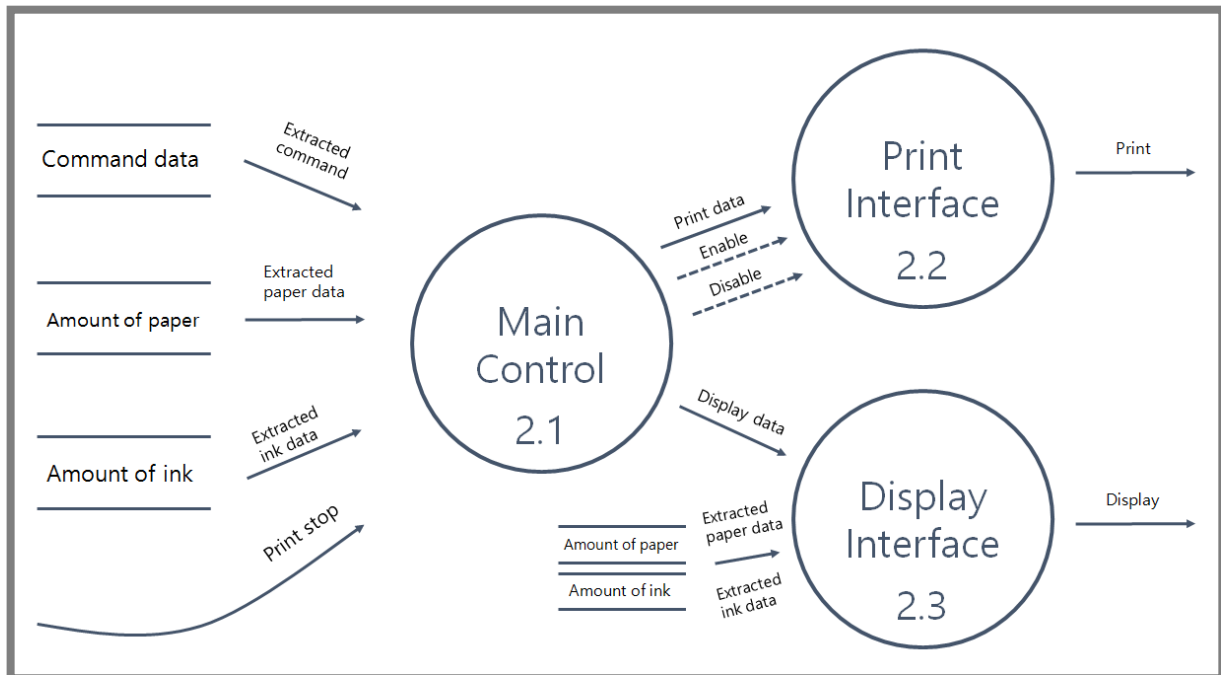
Command data

Extracted command

Amount of paper

Extracted paper data

Amount of ink

Extracted ink data

Print stop

Main Control 2.1

Print data

Enable

Disable

Print Interface 2.2

Print

Display data

Display Interface 2.3

Display

Amount of paper

Amount of ink

Extracted paper data

Extracted ink data